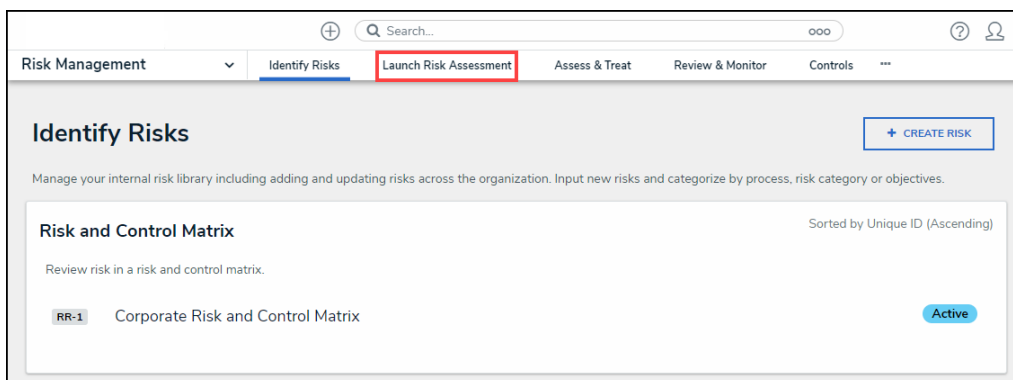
Search...

Risk Management

Identify Risks

Launch Risk Assessment

Assess & Treat

Review & Monitor

Controls

Identify Risks

+ CREATE RISK

Manage your internal risk library including adding and updating risks across the organization. Input new risks and categorize by process, risk category or objectives.

Risk and Control Matrix

Sorted by Unique ID (Ascending)

Review risk in a risk and control matrix.

RR-1 Corporate Risk and Control Matrix

Active